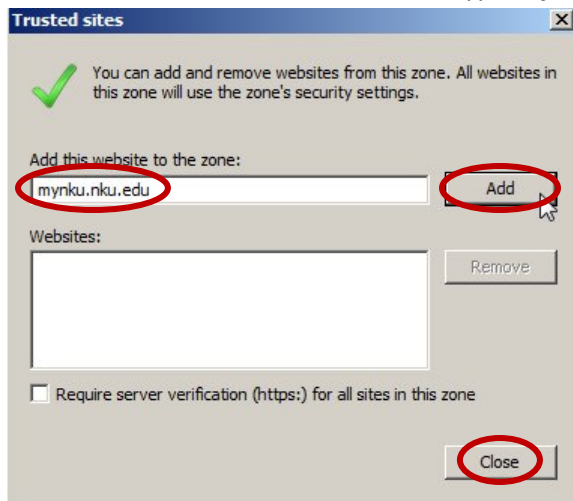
Trusted sites

You can add and remove websites from this zone. All websites in this zone will use the zone's security settings.

Add this website to the zone:

mynku.nku.edu

Add

Websites:

Remove

Require server verification (https:) for all sites in this zone

Close